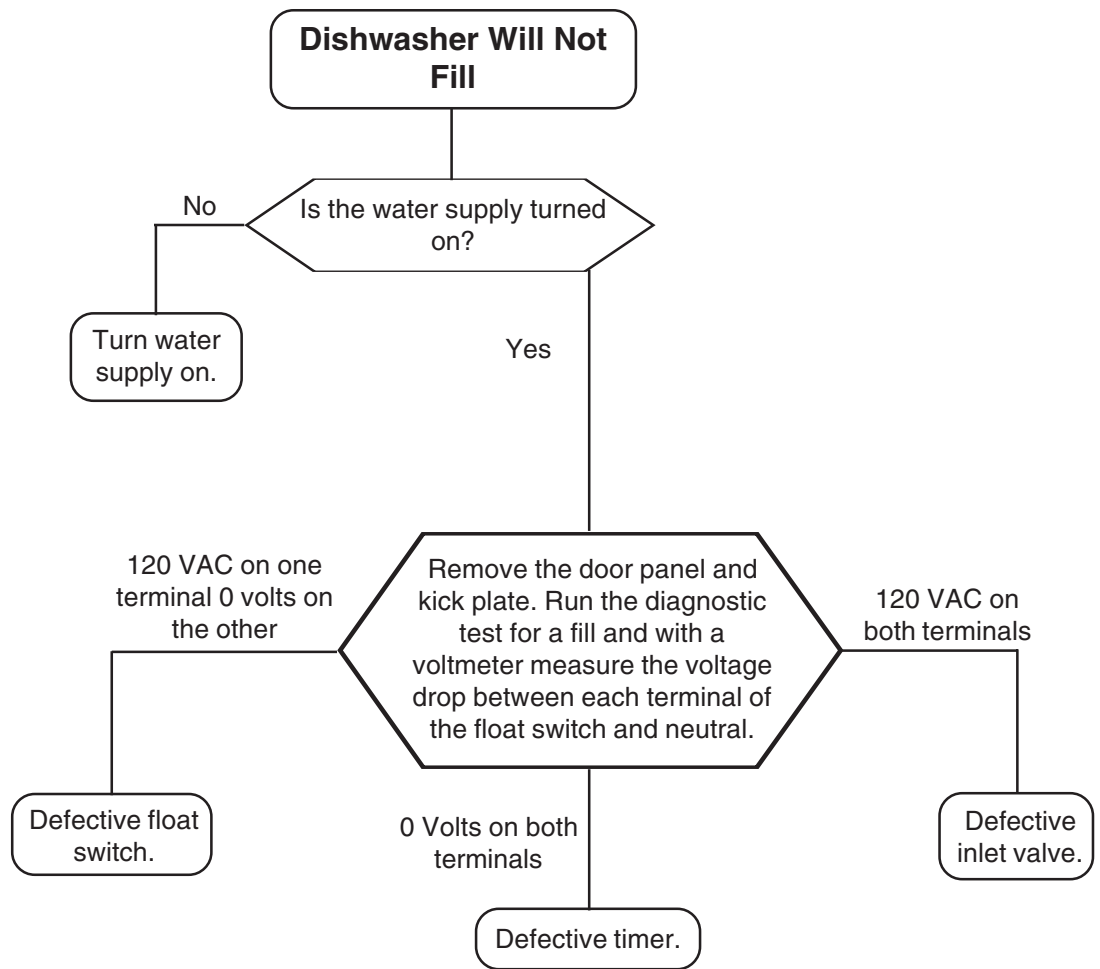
Dishwasher Will Not Fill

Is the water supply turned on?

No

Turn water supply on.

Yes

Remove the door panel and kick plate. Run the diagnostic test for a fill and with a voltmeter measure the voltage drop between each terminal of the float switch and neutral.

120 VAC on one terminal 0 volts on the other

Defective float switch.

0 Volts on both terminals

Defective timer.

120 VAC on both terminals

Defective inlet valve.